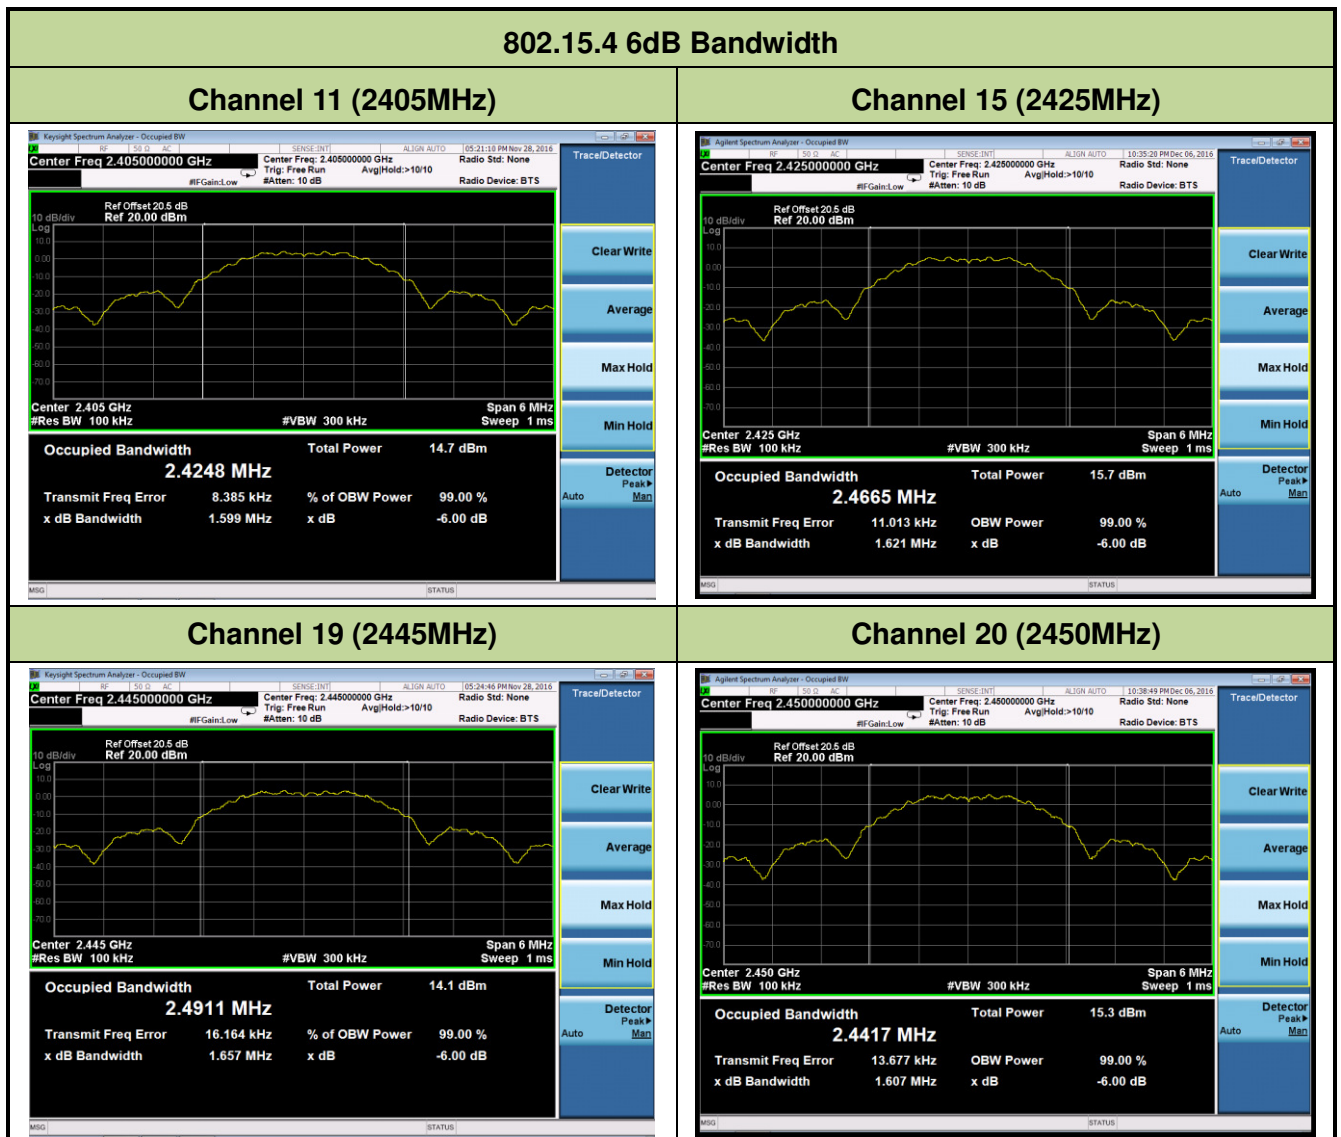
802.15.4 6dB Bandwidth

| Channel 11 (2405MHz) | Channel 15 (2425MHz) |
|---|---|

Keysight Spectrum Analyzer - Occupied BW
RF 50 Ω AC SENSE:INT ALIGN AUTO 05:21:10 PM Nov 28, 2016
Center Freq 2.405000000 GHz
Center Freq: 2.405000000 GHz Trig: Free Run Avg|Hold:>10/10 #Atten: 10 dB
#IFGain:Low
Radio Std: None
Radio Device: BTS
Trace/Detector
Ref Offset 20.5 dB
10 dB/div Ref 20.00 dBm
Log
10.0 0.00 -10.0 -20.0 -30.0 -40.0 -50.0 -60.0 -70.0
Center 2.405 GHz
#Res BW 100 kHz
#VBW 300 kHz
Span 6 MHz
Sweep 1 ms
Clear Write
Average
Max Hold
Min Hold
Detector Peak▸
Auto Man
Occupied Bandwidth
2.4248 MHz
Total Power 14.7 dBm
Transmit Freq Error 8.385 kHz
% of OBW Power 99.00 %
x dB Bandwidth 1.599 MHz
x dB -6.00 dB
MSG STATUS

Agilent Spectrum Analyzer - Occupied BW
RF 50 Ω AC SENSE:INT ALIGN AUTO 10:35:20 PM Dec 06, 2016
Center Freq 2.425000000 GHz
Center Freq: 2.425000000 GHz Trig: Free Run Avg|Hold:>10/10 #Atten: 10 dB
#IFGain:Low
Radio Std: None
Radio Device: BTS
Trace/Detector
Ref Offset 20.5 dB
10 dB/div Ref 20.00 dBm
Log
10.0 0.00 -10.0 -20.0 -30.0 -40.0 -50.0 -60.0 -70.0
Center 2.425 GHz
#Res BW 100 kHz
#VBW 300 kHz
Span 6 MHz
Sweep 1 ms
Clear Write
Average
Max Hold
Min Hold
Detector Peak▸
Auto Man
Occupied Bandwidth
2.4665 MHz
Total Power 15.7 dBm
Transmit Freq Error 11.013 kHz
OBW Power 99.00 %
x dB Bandwidth 1.621 MHz
x dB -6.00 dB
MSG STATUS

| Channel 19 (2445MHz) | Channel 20 (2450MHz) |
|---|---|

Keysight Spectrum Analyzer - Occupied BW
RF 50 Ω AC SENSE:INT ALIGN AUTO 05:24:46 PM Nov 28, 2016
Center Freq 2.445000000 GHz
Center Freq: 2.445000000 GHz Trig: Free Run Avg|Hold:>10/10 #Atten: 10 dB
#IFGain:Low
Radio Std: None
Radio Device: BTS
Trace/Detector
Ref Offset 20.5 dB
10 dB/div Ref 20.00 dBm
Log
10.0 0.00 -10.0 -20.0 -30.0 -40.0 -50.0 -60.0 -70.0
Center 2.445 GHz
#Res BW 100 kHz
#VBW 300 kHz
Span 6 MHz
Sweep 1 ms
Clear Write
Average
Max Hold
Min Hold
Detector Peak▸
Auto Man
Occupied Bandwidth
2.4911 MHz
Total Power 14.1 dBm
Transmit Freq Error 16.164 kHz
% of OBW Power 99.00 %
x dB Bandwidth 1.657 MHz
x dB -6.00 dB
MSG STATUS

Agilent Spectrum Analyzer - Occupied BW
RF 50 Ω AC SENSE:INT ALIGN AUTO 10:38:49 PM Dec 06, 2016
Center Freq 2.450000000 GHz
Center Freq: 2.450000000 GHz Trig: Free Run Avg|Hold:>10/10 #Atten: 10 dB
#IFGain:Low
Radio Std: None
Radio Device: BTS
Trace/Detector
Ref Offset 20.5 dB
10 dB/div Ref 20.00 dBm
Log
10.0 0.00 -10.0 -20.0 -30.0 -40.0 -50.0 -60.0 -70.0
Center 2.450 GHz
#Res BW 100 kHz
#VBW 300 kHz
Span 6 MHz
Sweep 1 ms
Clear Write
Average
Max Hold
Min Hold
Detector Peak▸
Auto Man
Occupied Bandwidth
2.4417 MHz
Total Power 15.3 dBm
Transmit Freq Error 13.677 kHz
OBW Power 99.00 %
x dB Bandwidth 1.607 MHz
x dB -6.00 dB
MSG STATUS